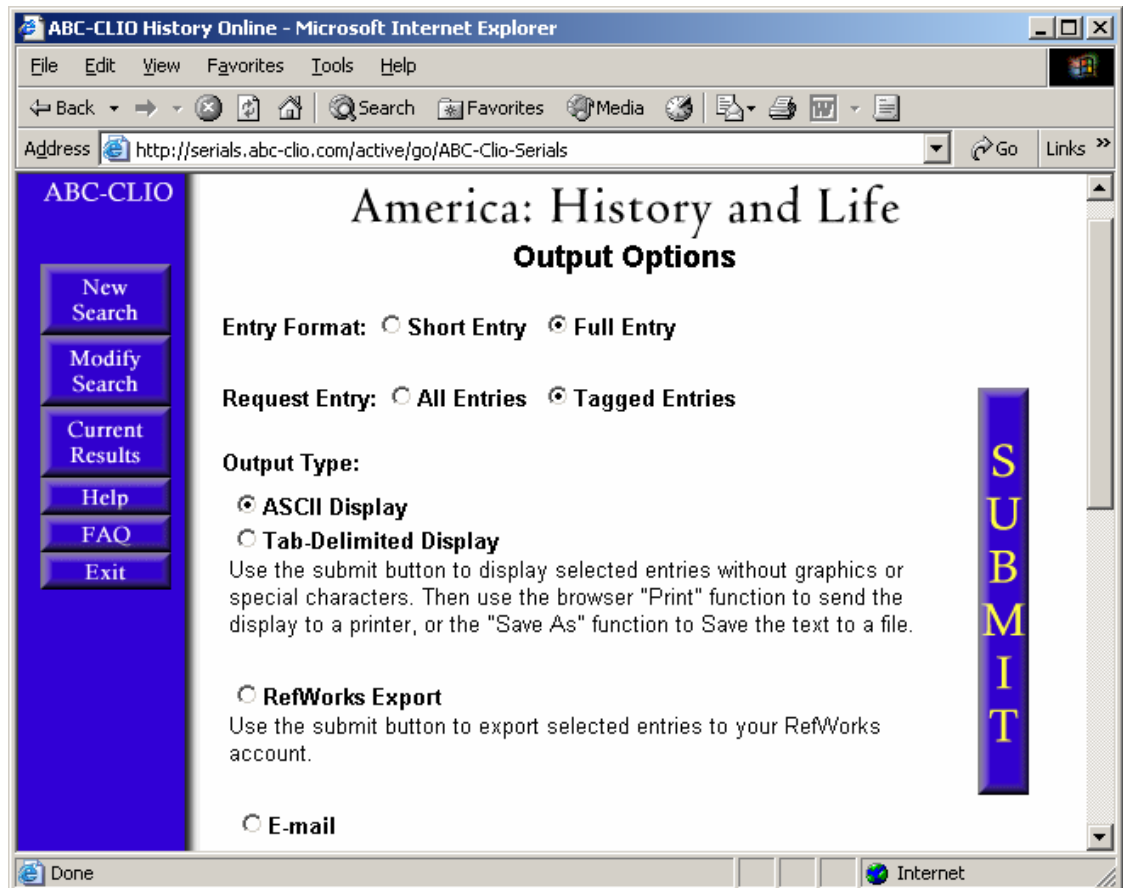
ABC-CLIO History Online - Microsoft Internet Explorer

File Edit View Favorites Tools Help

Back Search Favorites Media

Address http://serials.abc-clio.com/active/go/ABC-Clio-Serials Go Links »

ABC-CLIO

New Search

Modify Search

Current Results

Help

FAQ

Exit

America: History and Life

Output Options

Entry Format: Short Entry Full Entry

Request Entry: All Entries Tagged Entries

Output Type:

ASCII Display

Tab-Delimited Display

Use the submit button to display selected entries without graphics or special characters. Then use the browser "Print" function to send the display to a printer, or the "Save As" function to Save the text to a file.

RefWorks Export

Use the submit button to export selected entries to your RefWorks account.

E-mail

S U B M I T

Done

Internet